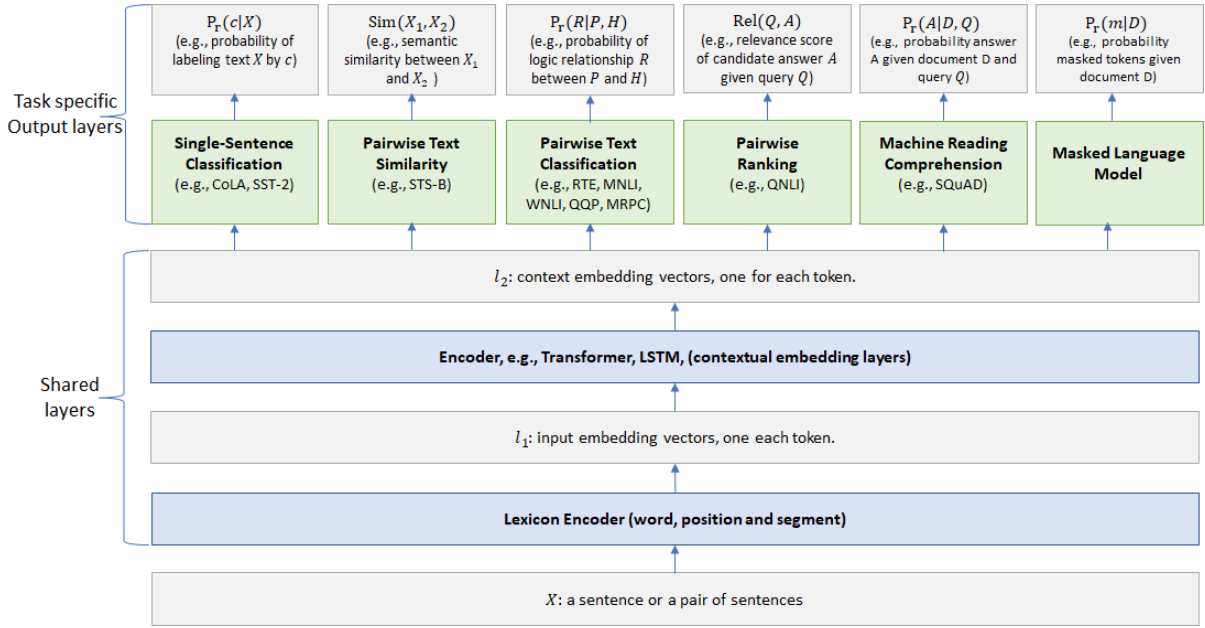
$\mathrm{P_r}(c|X)$
(e.g., probability of labeling text $X$ by $c$)

$\mathrm{Sim}(X_1, X_2)$
(e.g., semantic similarity between $X_1$ and $X_2$ )

$\mathrm{P_r}(R|P, H)$
(e.g., probability of logic relationship $R$ between $P$ and $H$)

$\mathrm{Rel}(Q, A)$
(e.g., relevance score of candidate answer $A$ given query $Q$)

$\mathrm{P_r}(A|D, Q)$
(e.g., probability answer A given document D and query $Q$)

$\mathrm{P_r}(m|D)$
(e.g., probability masked tokens given document D)

Task specific Output layers

Single-Sentence Classification
(e.g., CoLA, SST-2)

Pairwise Text Similarity
(e.g., STS-B)

Pairwise Text Classification
(e.g., RTE, MNLI, WNLI, QQP, MRPC)

Pairwise Ranking
(e.g., QNLI)

Machine Reading Comprehension
(e.g., SQuAD)

Masked Language Model

Shared layers

$l_2$: context embedding vectors, one for each token.

Encoder, e.g., Transformer, LSTM, (contextual embedding layers)

$l_1$: input embedding vectors, one each token.

Lexicon Encoder (word, position and segment)

$X$: a sentence or a pair of sentences